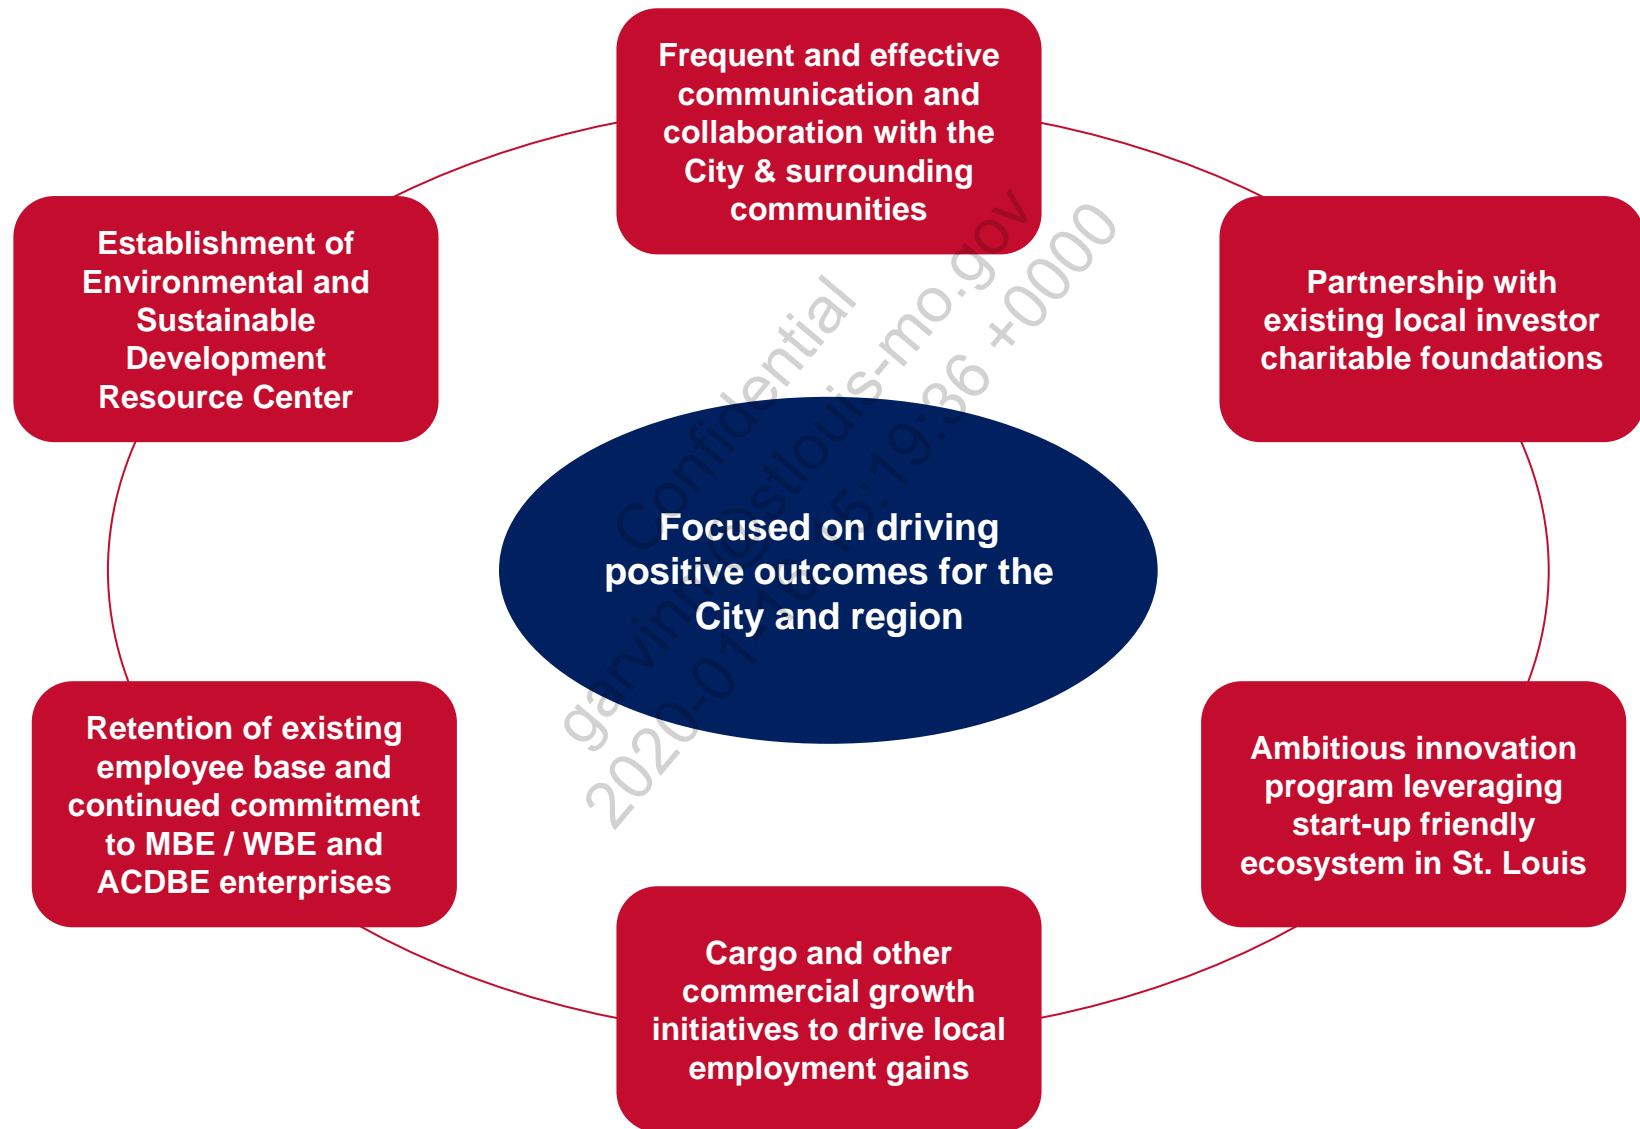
Frequent and effective communication and collaboration with the City & surrounding communities

Establishment of Environmental and Sustainable Development Resource Center

Partnership with existing local investor charitable foundations

Focused on driving positive outcomes for the City and region

Confidential
garvin@stlouis-mo.gov
2020-01-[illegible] 5:19:36 +0000

Retention of existing employee base and continued commitment to MBE / WBE and ACDBE enterprises

Ambitious innovation program leveraging start-up friendly ecosystem in St. Louis

Cargo and other commercial growth initiatives to drive local employment gains